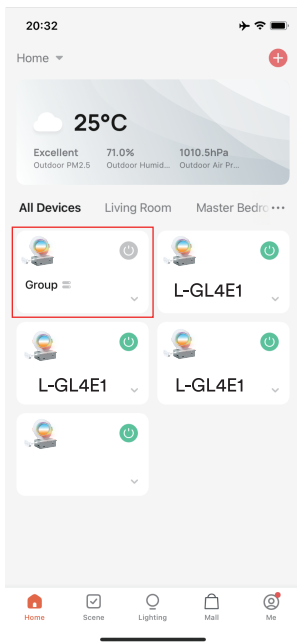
20:32

Home

25°C

Excellent
Outdoor PM2.5

71.0%
Outdoor Humid...

1010.5hPa
Outdoor Air Pr...

All Devices Living Room Master Bedro ...

Group

L-GL4E1

L-GL4E1

L-GL4E1

Home Scene Lighting Mall Me